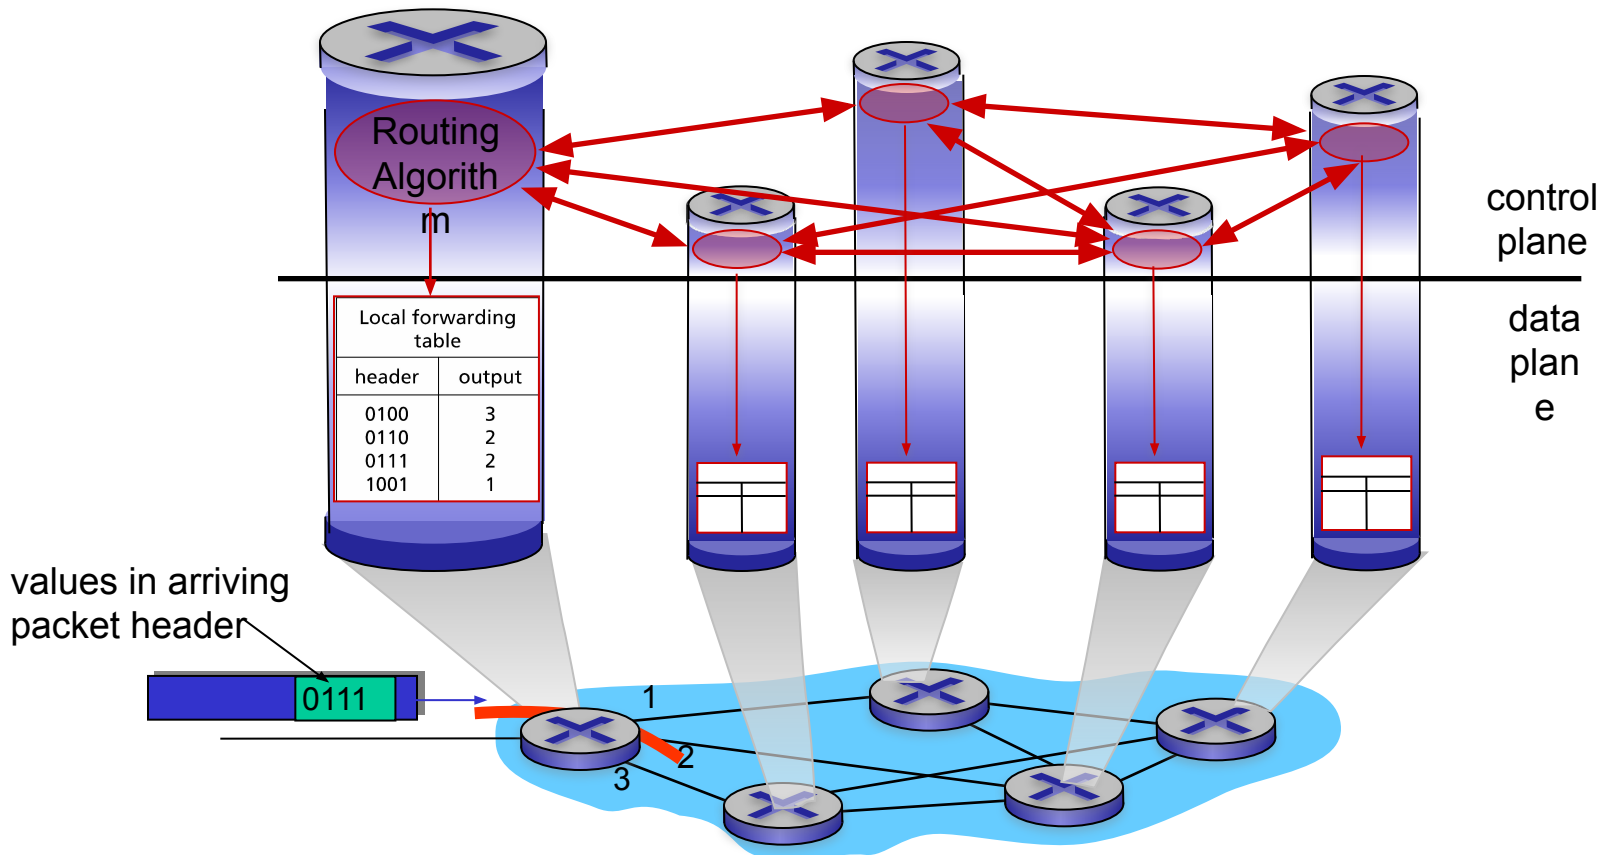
Routing Algorith m

control plane

data plan e

Local forwarding table

| header | output |
|---|---|
| 0100 | 3 |
| 0110 | 2 |
| 0111 | 2 |
| 1001 | 1 |

values in arriving packet header

0111

1

2

3